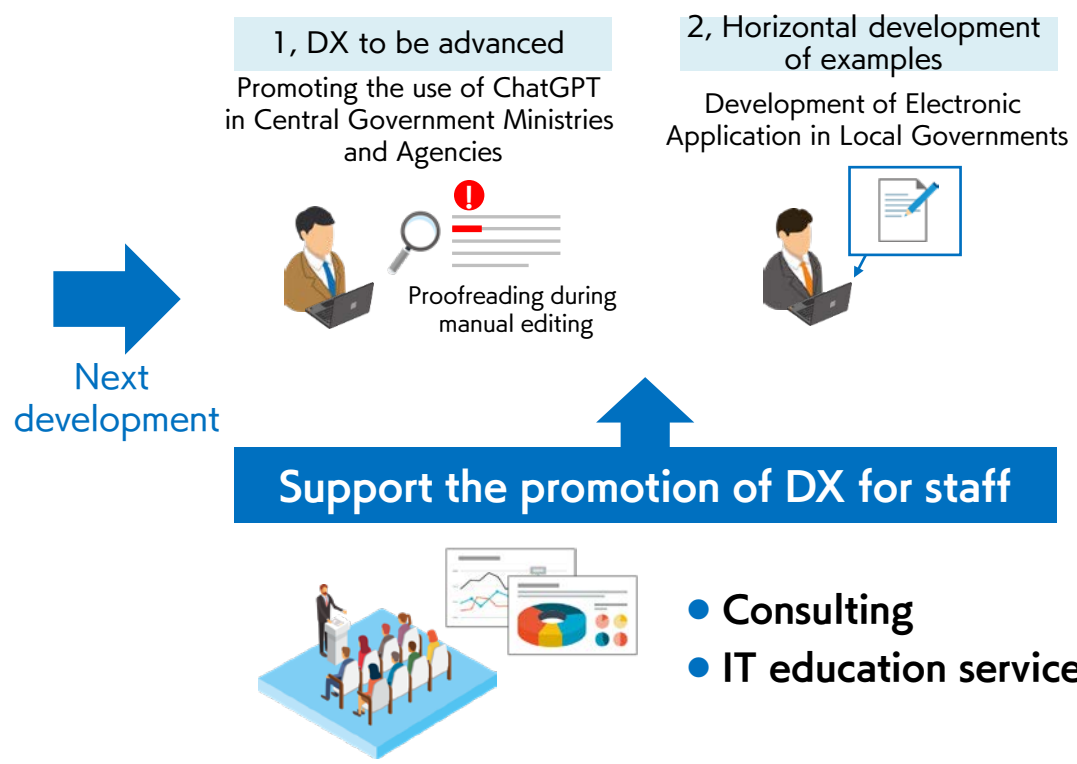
1, DX to be advanced

Promoting the use of ChatGPT in Central Government Ministries and Agencies

Proofreading during manual editing

2, Horizontal development of examples

Development of Electronic Application in Local Governments

Next development

Support the promotion of DX for staff

● Consulting
● IT education service